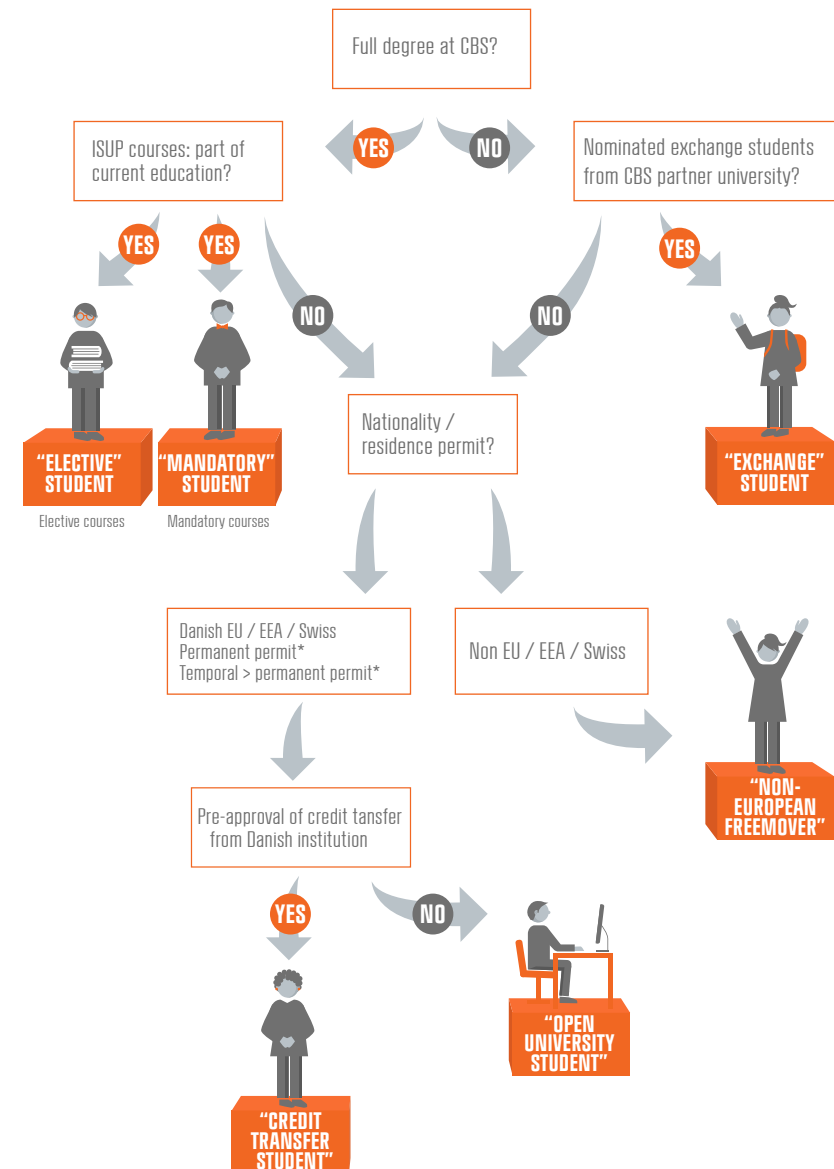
Full degree at CBS?

YES

NO

ISUP courses: part of current education?

Nominated exchange students from CBS partner university?

YES

YES

NO

NO

YES

"ELECTIVE" STUDENT

Elective courses

"MANDATORY" STUDENT

Mandatory courses

Nationality / residence permit?

"EXCHANGE" STUDENT

Danish EU / EEA / Swiss
Permanent permit*
Temporal > permanent permit*

Non EU / EEA / Swiss

"NON-EUROPEAN FREEMOVER"

Pre-approval of credit tansfer from Danish institution

YES

NO

"OPEN UNIVERSITY STUDENT"

"CREDIT TRANSFER STUDENT"